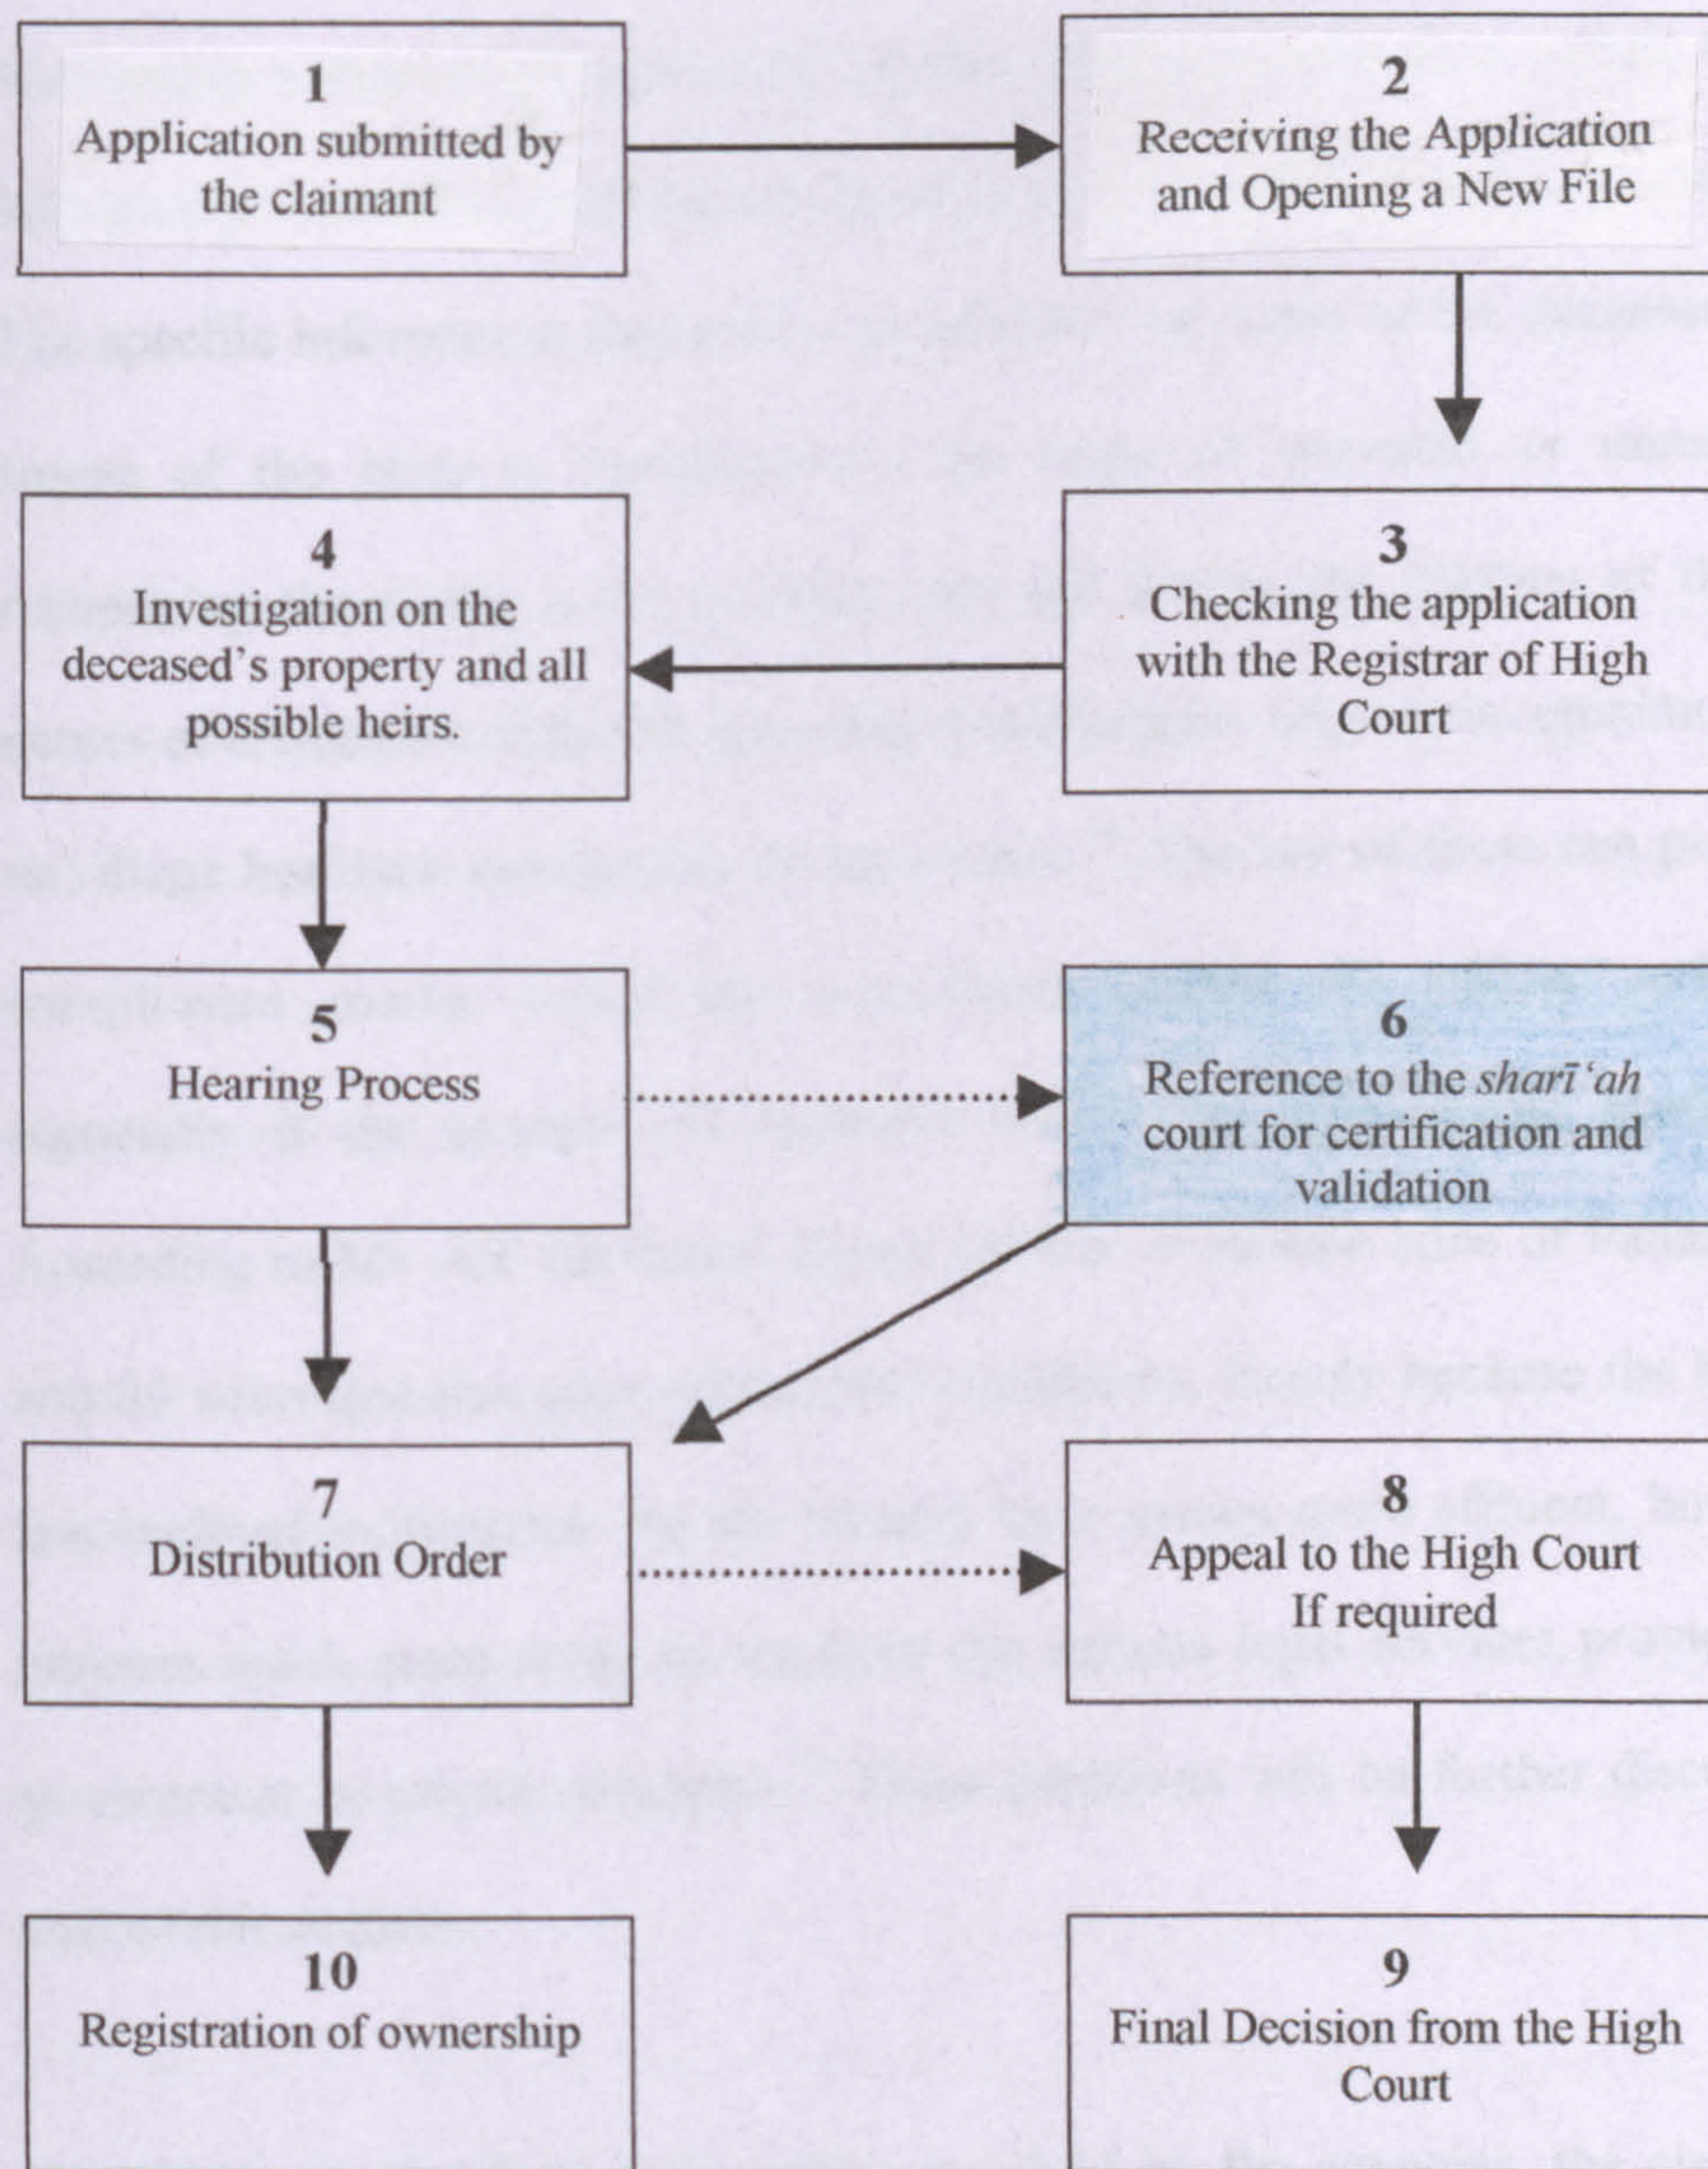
1
Application submitted by the claimant

2
Receiving the Application and Opening a New File

3
Checking the application with the Registrar of High Court

4
Investigation on the deceased's property and all possible heirs.

5
Hearing Process

6
Reference to the *sharī'ah* court for certification and validation

7
Distribution Order

8
Appeal to the High Court If required

9
Final Decision from the High Court

10
Registration of ownership